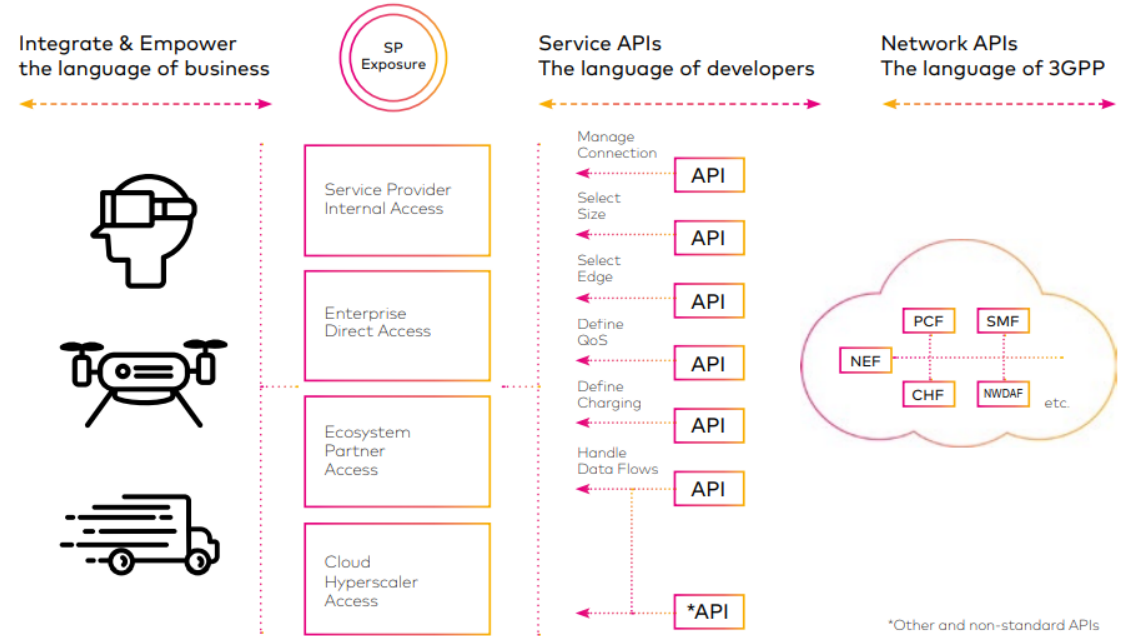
Integrate & Empower the language of business

SP Exposure

Service APIs The language of developers

Network APIs The language of 3GPP

Service Provider Internal Access

Enterprise Direct Access

Ecosystem Partner Access

Cloud Hyperscaler Access

Manage Connection
API

Select Size
API

Select Edge
API

Define QoS
API

Define Charging
API

Handle Data Flows
API

*API

PCF
SMF
NEF
CHF
NWDAF
etc.

*Other and non-standard APIs